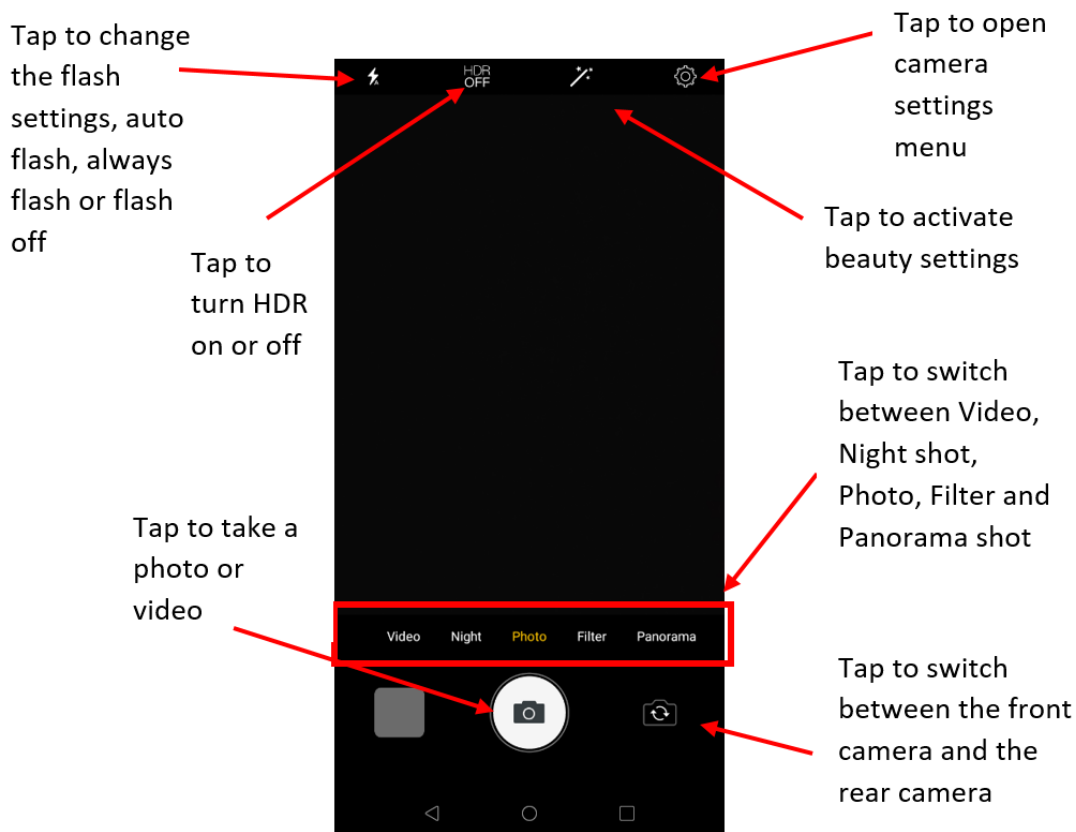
Tap to change the flash settings, auto flash, always flash or flash off

HDR OFF

Tap to open camera settings menu

Tap to turn HDR on or off

Tap to activate beauty settings

Tap to switch between Video, Night shot, Photo, Filter and Panorama shot

Tap to take a photo or video

Video Night Photo Filter Panorama

Tap to switch between the front camera and the rear camera